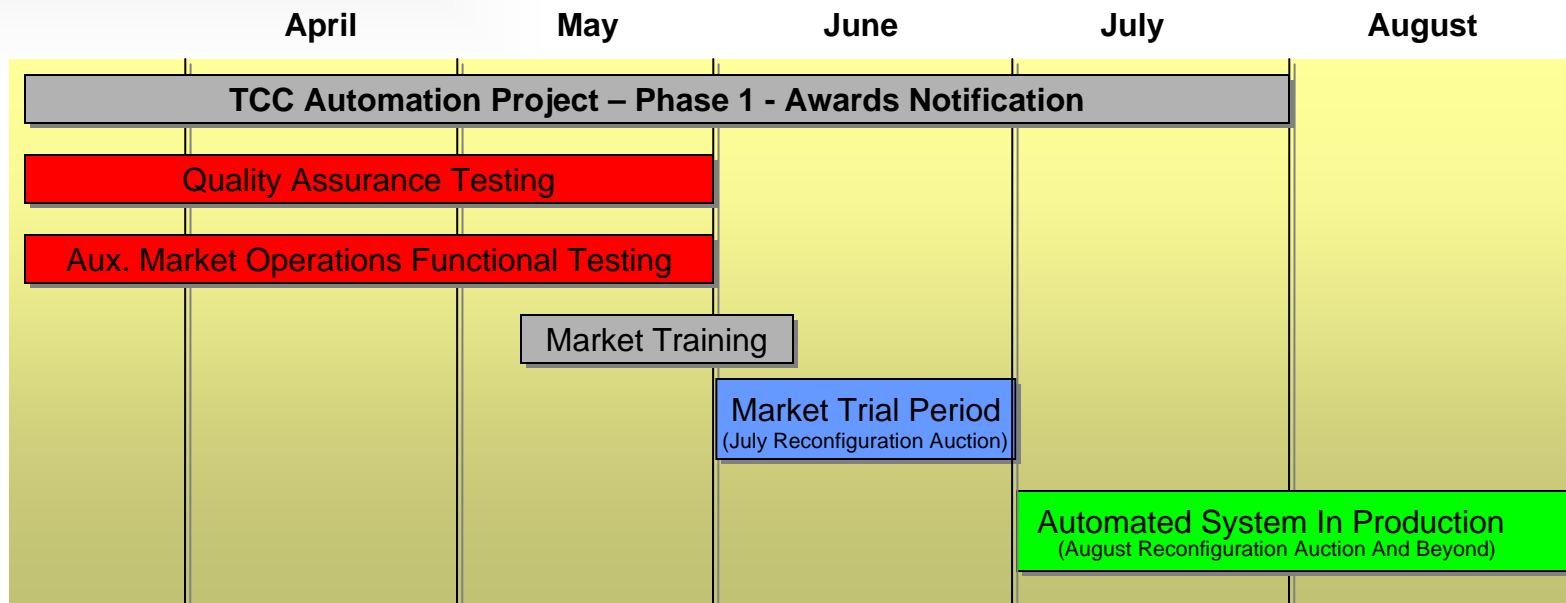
April May June July August

TCC Automation Project – Phase 1 - Awards Notification

Quality Assurance Testing

Aux. Market Operations Functional Testing

Market Training

Market Trial Period
(July Reconfiguration Auction)

Automated System In Production
(August Reconfiguration Auction And Beyond)